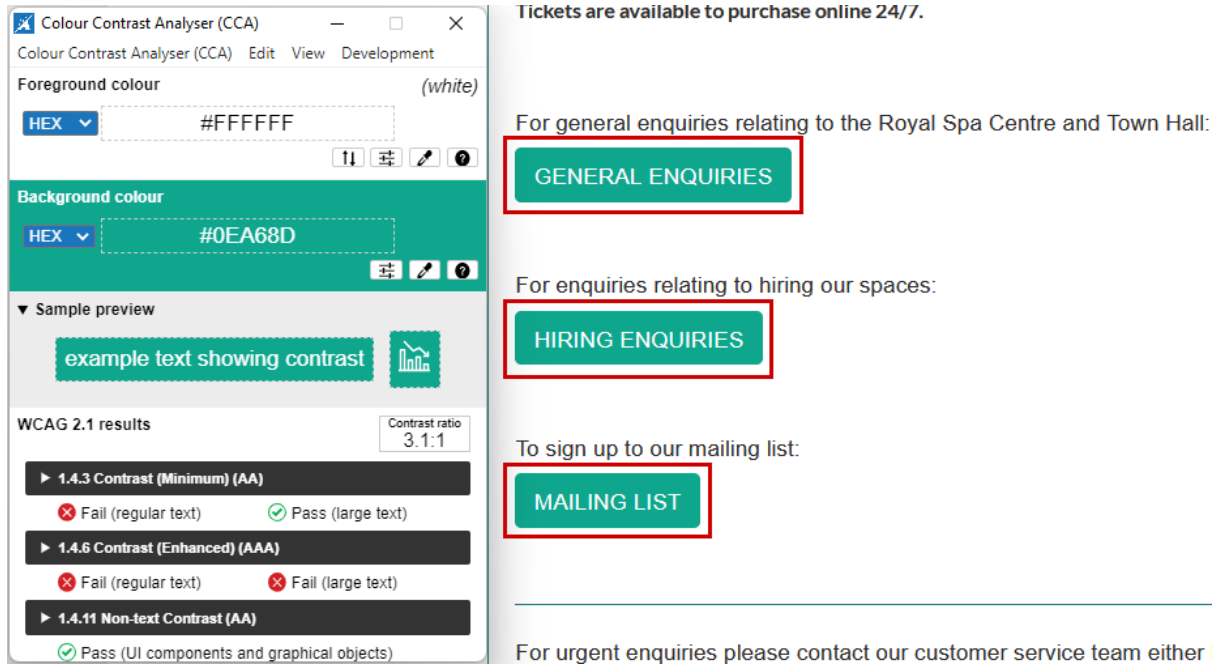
Colour Contrast Analyser (CCA)

Colour Contrast Analyser (CCA) Edit View Development

Foreground colour (white)

HEX #FFFFFF

Background colour

HEX #0EA68D

▼ Sample preview

example text showing contrast

WCAG 2.1 results

Contrast ratio 3.1:1

▶ 1.4.3 Contrast (Minimum) (AA)

Fail (regular text) Pass (large text)

▶ 1.4.6 Contrast (Enhanced) (AAA)

Fail (regular text) Fail (large text)

▶ 1.4.11 Non-text Contrast (AA)

Pass (UI components and graphical objects)

Tickets are available to purchase online 24/7.

For general enquiries relating to the Royal Spa Centre and Town Hall:

GENERAL ENQUIRIES

For enquiries relating to hiring our spaces:

HIRING ENQUIRIES

To sign up to our mailing list:

MAILING LIST

For urgent enquiries please contact our customer service team either